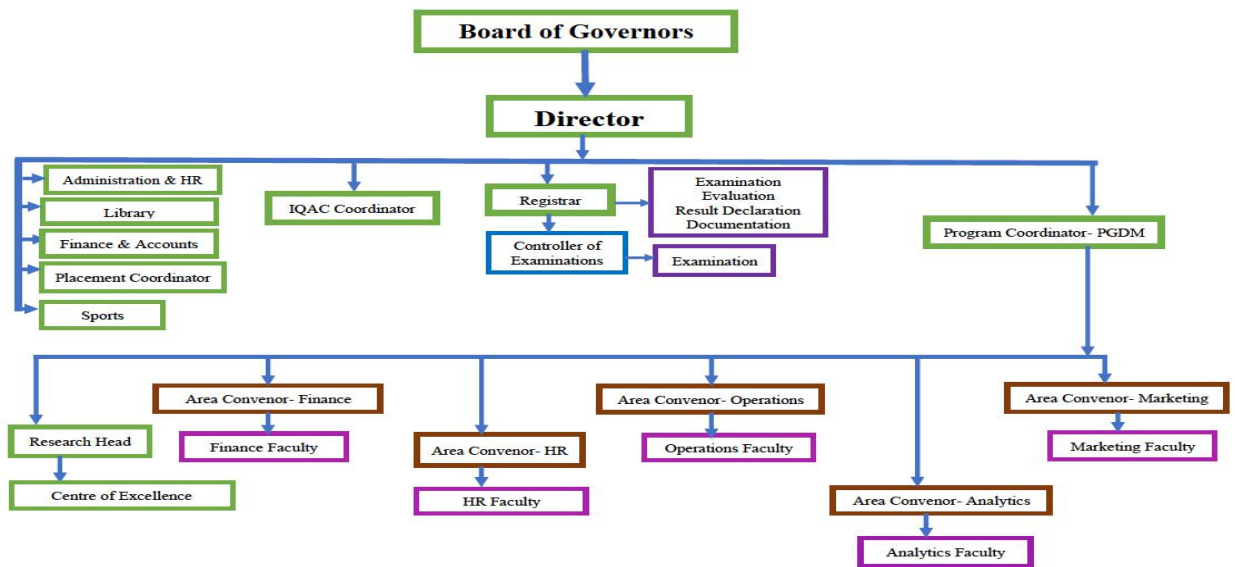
Board of Governors

Director

Administration & HR

Library

Finance & Accounts

Placement Coordinator

Sports

IQAC Coordinator

Registrar

Examination
Evaluation
Result Declaration
Documentation

Controller of Examinations

Examination

Program Coordinator- PGDM

Research Head

Centre of Excellence

Area Convenor- Finance

Finance Faculty

Area Convenor- HR

HR Faculty

Area Convenor- Operations

Operations Faculty

Area Convenor- Analytics

Analytics Faculty

Area Convenor- Marketing

Marketing Faculty